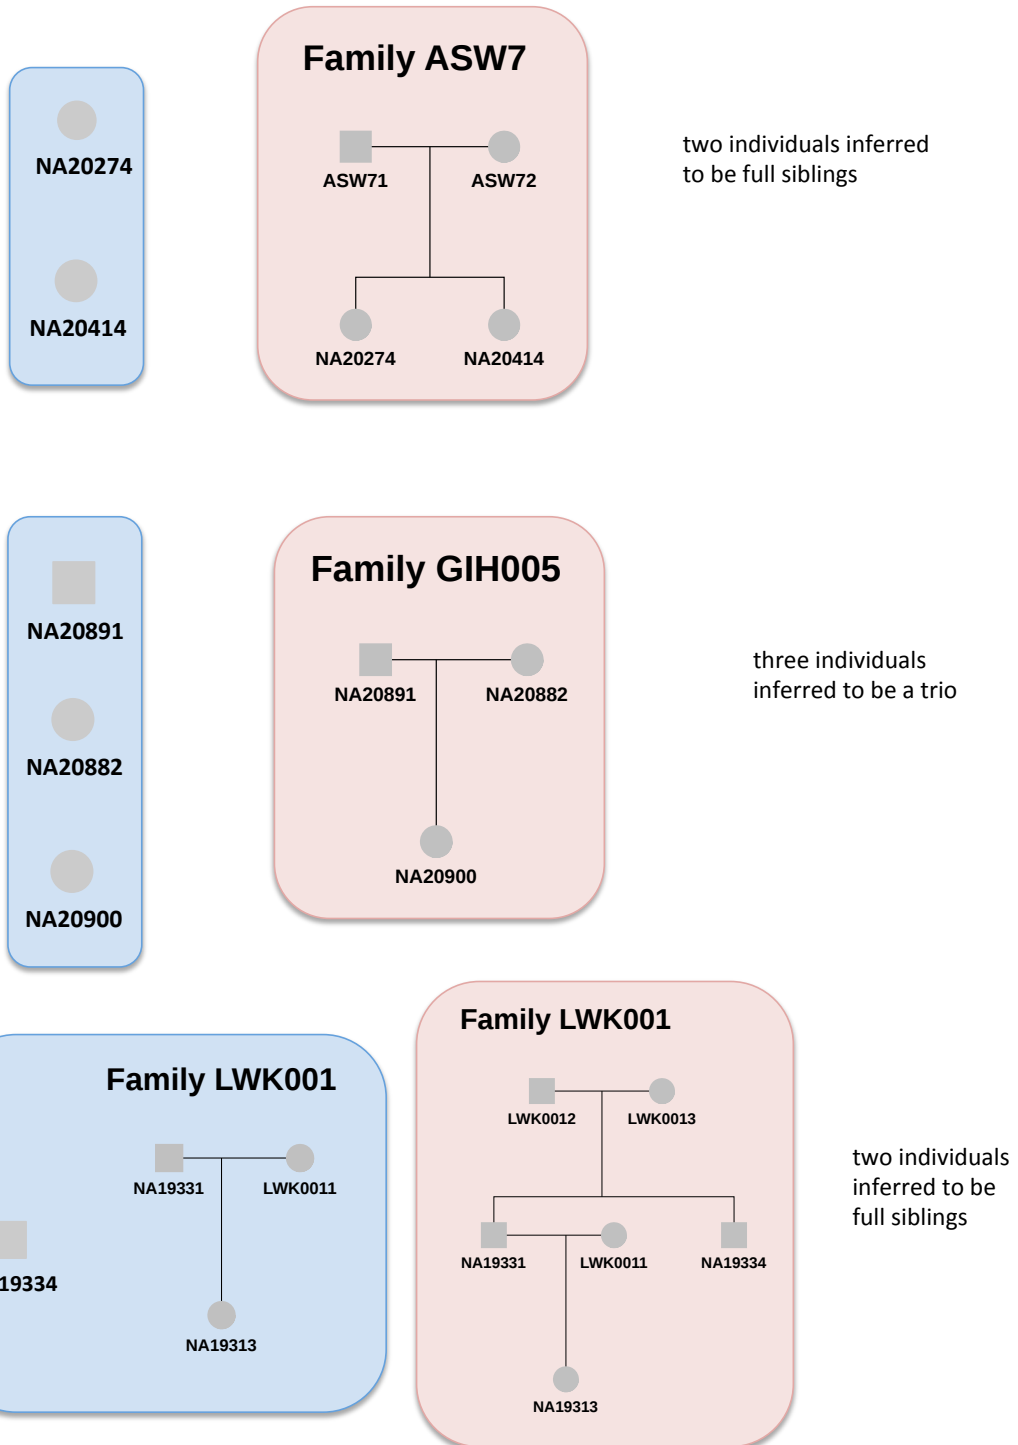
NA20274

NA20414

Family ASW7

ASW71

ASW72

NA20274

NA20414

two individuals inferred to be full siblings

NA20891

NA20882

NA20900

Family GIH005

NA20891

NA20882

NA20900

three individuals inferred to be a trio

Family LWK001

NA19331

LWK0011

19334

NA19313

Family LWK001

LWK0012

LWK0013

NA19331

LWK0011

NA19334

NA19313

two individuals inferred to be full siblings